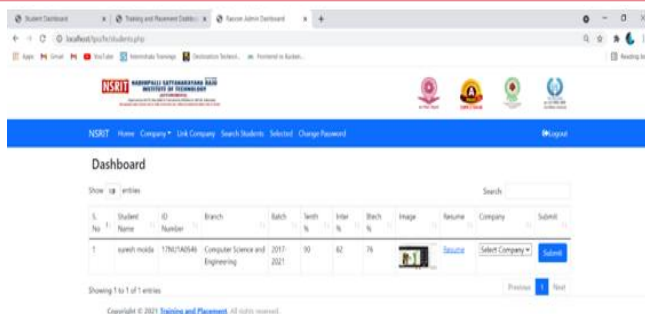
Student Dashboard | Training and Placement Dashb... | Recruiter Admin Dashboard | +

localhost/tpo/tc/students.php

Apps Gmail YouTube Destination Technol... Frontend to Backen... Reading list

NSRIT NADIMPALLI SATYANARAYANA RAJU INSTITUTE OF TECHNOLOGY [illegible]

NSRIT Home Company ▾ Link Company Search Students Selected Change Password Logout

Dashboard

Show 10 entries

Search

| S. No | Student Name | ID Number | Branch | Batch | Tenth % | Inter % | Btech % | Image | Resume | Company | Submit |
|---|---|---|---|---|---|---|---|---|---|---|---|
| 1 | suresh moida | 17NU1A0546 | Computer Science and Engineering | 2017-2021 | 90 | 82 | 76 | | Resume | Select Company ▾ | Submit |

Showing 1 to 1 of 1 entries

Previous 1 Next

Copyright © 2021 Training and Placement. All rights reserved.